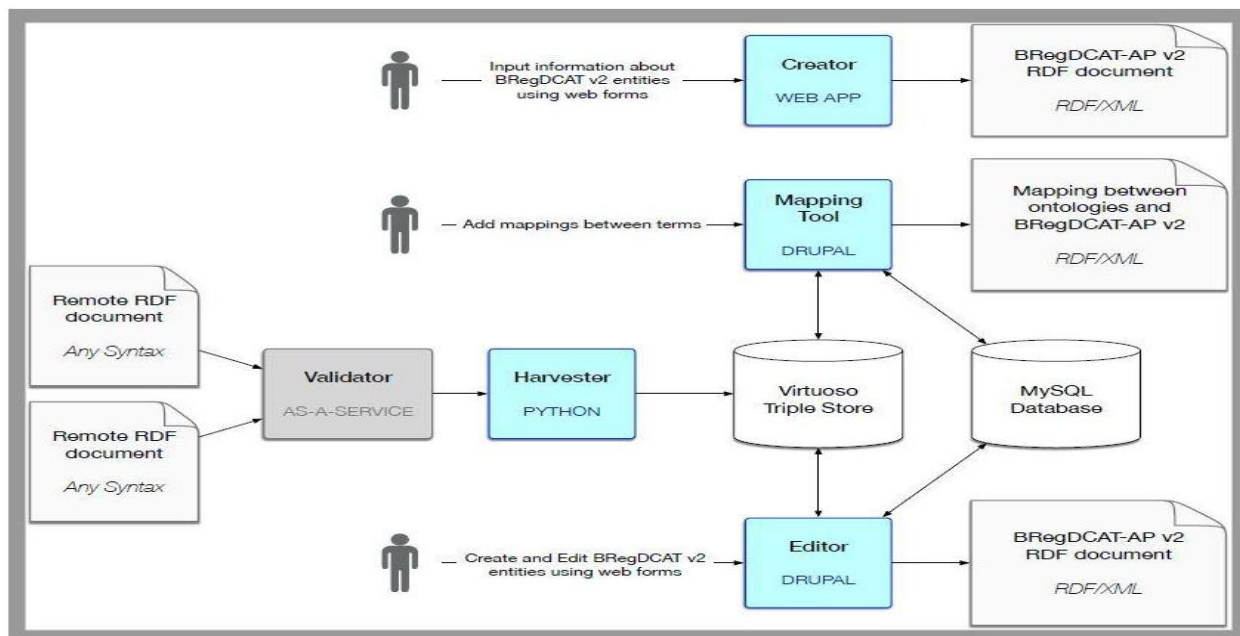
Input information about BRegDCAT v2 entities using web forms

Creator

WEB APP

BRegDCAT-AP v2 RDF document

RDF/XML

Add mappings between terms

Mapping Tool

DRUPAL

Mapping between ontologies and BRegDCAT-AP v2

RDF/XML

Remote RDF document

Any Syntax

Validator

AS-A-SERVICE

Harvester

PYTHON

Virtuoso Triple Store

MySQL Database

Remote RDF document

Any Syntax

Create and Edit BRegDCAT v2 entities using web forms

Editor

DRUPAL

BRegDCAT-AP v2 RDF document

RDF/XML